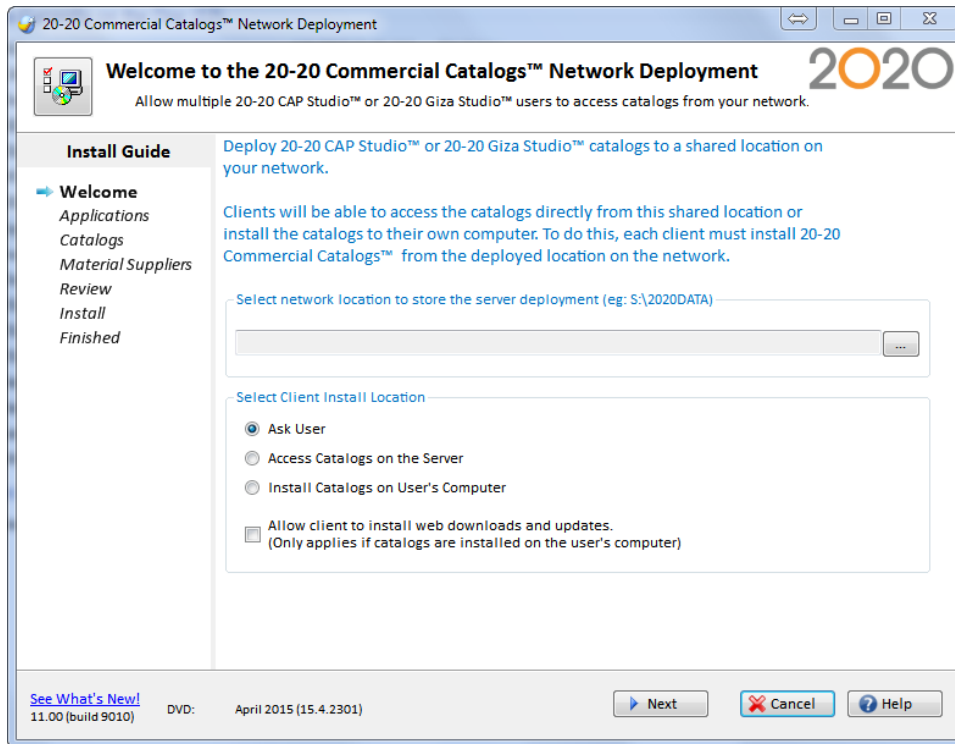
20-20 Commercial Catalogs™ Network Deployment

Welcome to the 20-20 Commercial Catalogs™ Network Deployment

Allow multiple 20-20 CAP Studio™ or 20-20 Giza Studio™ users to access catalogs from your network.

2020

Install Guide

Welcome
Applications
Catalogs
Material Suppliers
Review
Install
Finished

Deploy 20-20 CAP Studio™ or 20-20 Giza Studio™ catalogs to a shared location on your network.

Clients will be able to access the catalogs directly from this shared location or install the catalogs to their own computer. To do this, each client must install 20-20 Commercial Catalogs™ from the deployed location on the network.

Select network location to store the server deployment (eg: S:\2020DATA)

...

Select Client Install Location

Ask User

Access Catalogs on the Server

Install Catalogs on User's Computer

Allow client to install web downloads and updates.
(Only applies if catalogs are installed on the user's computer)

See What's New!
11.00 (build 9010)

DVD: April 2015 (15.4.2301)

Next

Cancel

Help